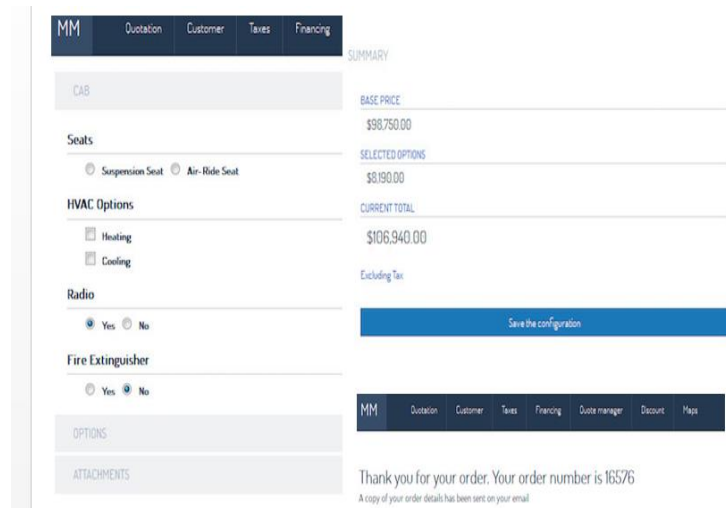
MM Quotation Customer Taxes Financing

CAB

Seats

Suspension Seat Air-Ride Seat

HVAC Options

Heating

Cooling

Radio

Yes No

Fire Extinguisher

Yes No

OPTIONS

ATTACHMENTS

SUMMARY

BASE PRICE

$98,750.00

SELECTED OPTIONS

$8,190.00

CURRENT TOTAL

$106,940.00

Excluding Tax

Save the configuration

MM Quotation Customer Taxes Financing Quote manager Discount Maps

Thank you for your order. Your order number is 16576

A copy of your order details has been sent on your email